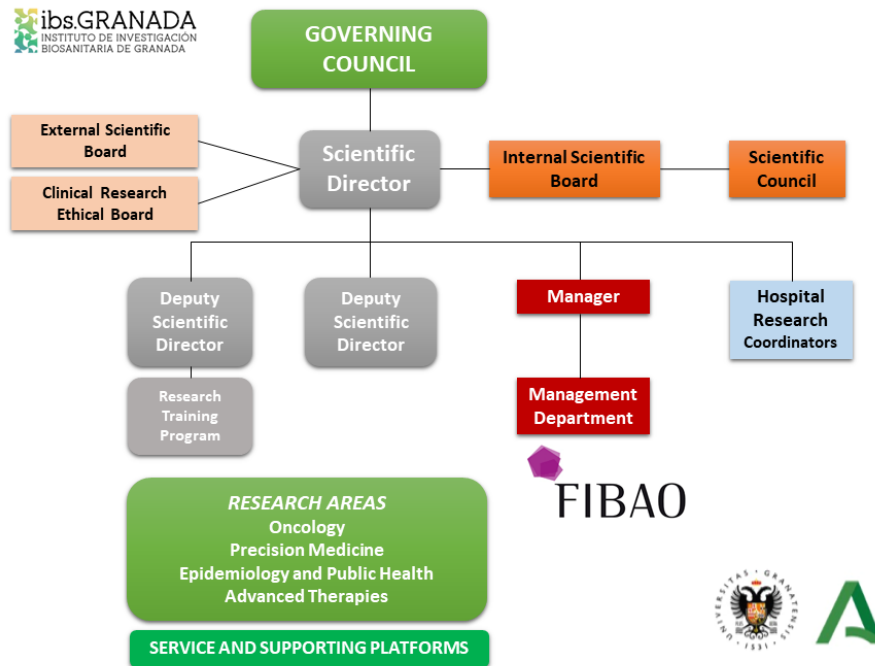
ibs.GRANADA
INSTITUTO DE INVESTIGACIÓN BIOSANITARIA DE GRANADA

GOVERNING COUNCIL

External Scientific Board

Clinical Research Ethical Board

Scientific Director

Internal Scientific Board

Scientific Council

Deputy Scientific Director

Research Training Program

Deputy Scientific Director

Manager

Management Department

Hospital Research Coordinators

FIBAO

RESEARCH AREAS
Oncology
Precision Medicine
Epidemiology and Public Health
Advanced Therapies

SERVICE AND SUPPORTING PLATFORMS

UNIVERSITAS GRANATENSIS 1531